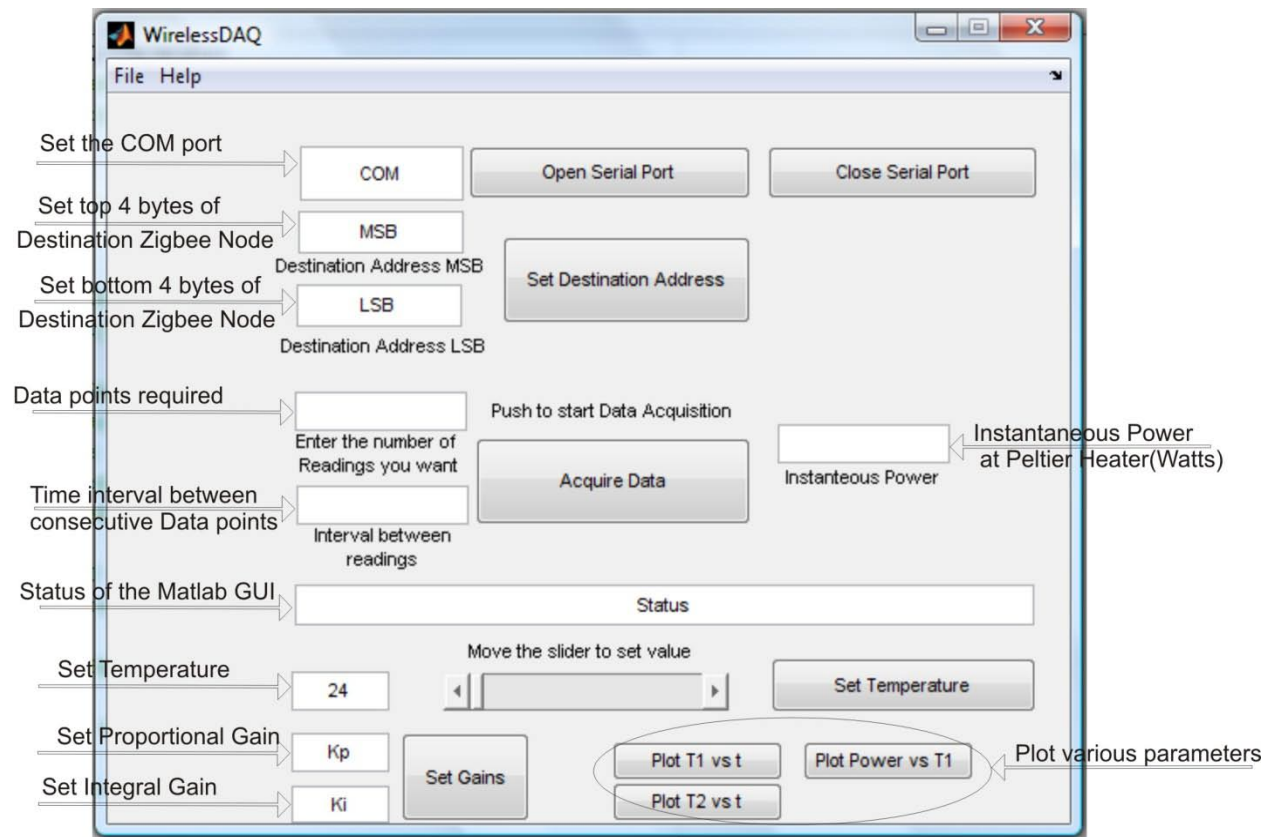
WirelessDAQ

File Help

Set the COM port

COM

Open Serial Port

Close Serial Port

Set top 4 bytes of Destination Zigbee Node

MSB

Destination Address MSB

Set Destination Address

Set bottom 4 bytes of Destination Zigbee Node

LSB

Destination Address LSB

Data points required

Enter the number of Readings you want

Push to start Data Acquisition

Acquire Data

Instantaneous Power at Peltier Heater(Watts)

Instanteous Power

Time interval between consecutive Data points

Interval between readings

Status of the Matlab GUI

Status

Move the slider to set value

Set Temperature

24

Set Temperature

Set Proportional Gain

Kp

Set Gains

Set Integral Gain

Ki

Plot T1 vs t

Plot Power vs T1

Plot T2 vs t

Plot various parameters